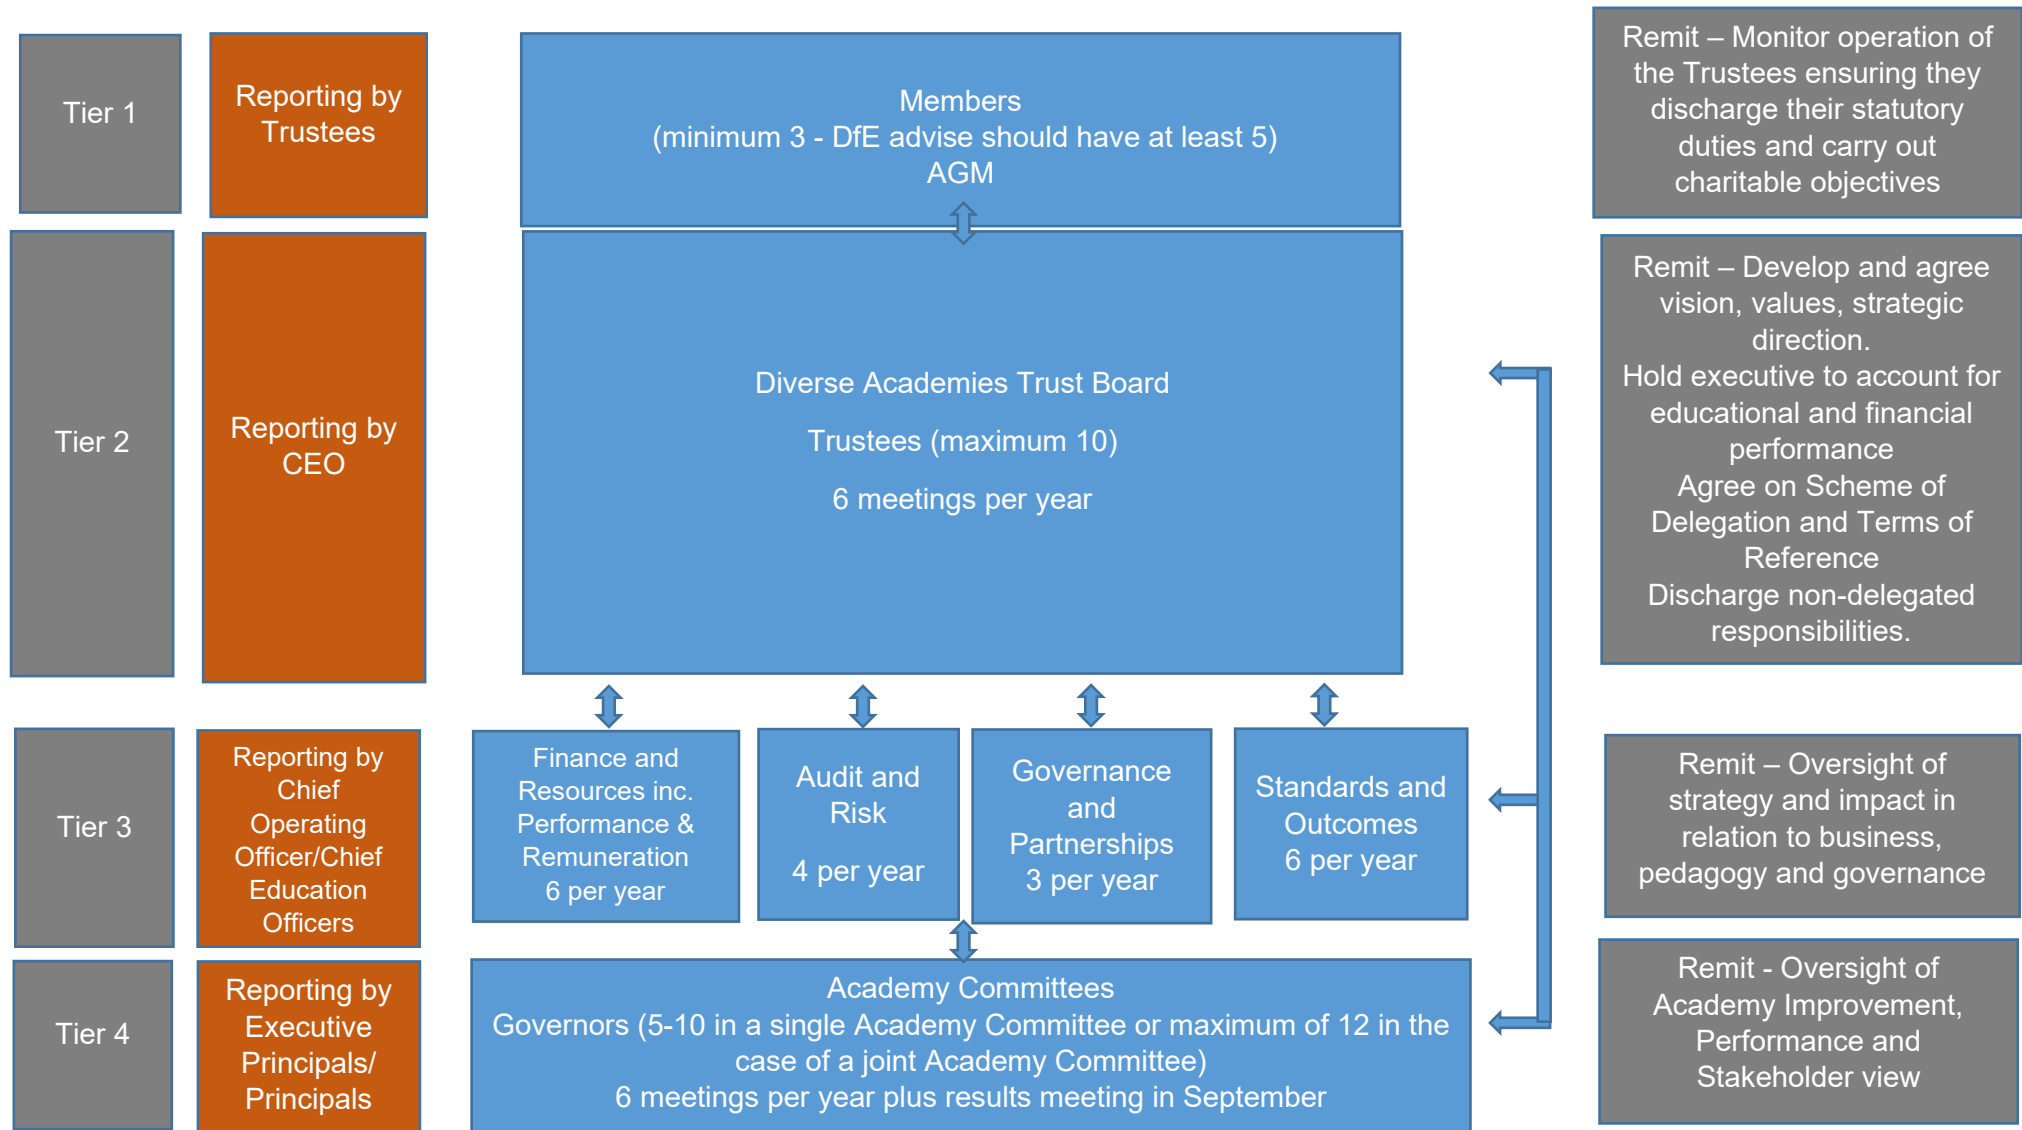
Tier 1

Reporting by Trustees

Members
(minimum 3 - DfE advise should have at least 5)
AGM

Remit – Monitor operation of the Trustees ensuring they discharge their statutory duties and carry out charitable objectives

Tier 2

Reporting by CEO

Diverse Academies Trust Board

Trustees (maximum 10)

6 meetings per year

Remit – Develop and agree vision, values, strategic direction.
Hold executive to account for educational and financial performance
Agree on Scheme of Delegation and Terms of Reference
Discharge non-delegated responsibilities.

Tier 3

Reporting by Chief Operating Officer/Chief Education Officers

Finance and Resources inc. Performance & Remuneration
6 per year

Audit and Risk
4 per year

Governance and Partnerships
3 per year

Standards and Outcomes
6 per year

Remit – Oversight of strategy and impact in relation to business, pedagogy and governance

Tier 4

Reporting by Executive Principals/ Principals

Academy Committees
Governors (5-10 in a single Academy Committee or maximum of 12 in the case of a joint Academy Committee)
6 meetings per year plus results meeting in September

Remit - Oversight of Academy Improvement, Performance and Stakeholder view